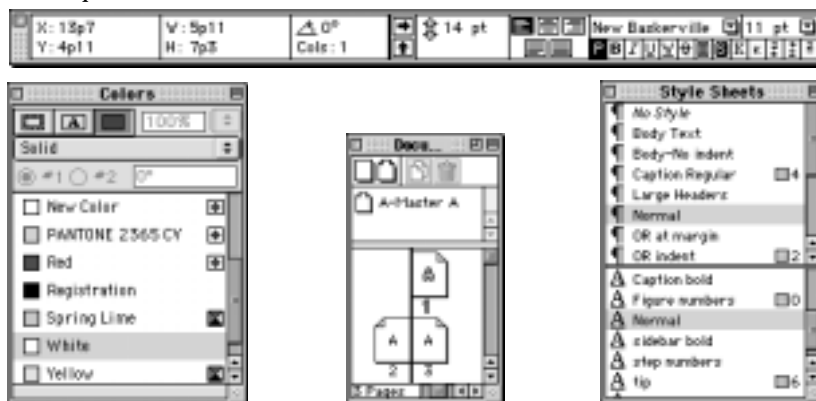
X: 13p7
Y: 4p11
W: 5p11
H: 7p3
$\triangle$ 0°
Cols: 1
14 pt
New Baskerville
11 pt

Colors
100%
Solid
#1 #2 0°
New Color
PANTONE 2365 CV
Red
Registration
Spring Lime
White
Yellow

Docu...
A-Master A
A
1
A
2
A
3
3 Pages

Style Sheets
No Style
Body Text
Body-No indent
Caption Regular
Large Headers
Normal
OR at margin
OR indent
Caption bold
Figure numbers
Normal
sidebar bold
step numbers
tip